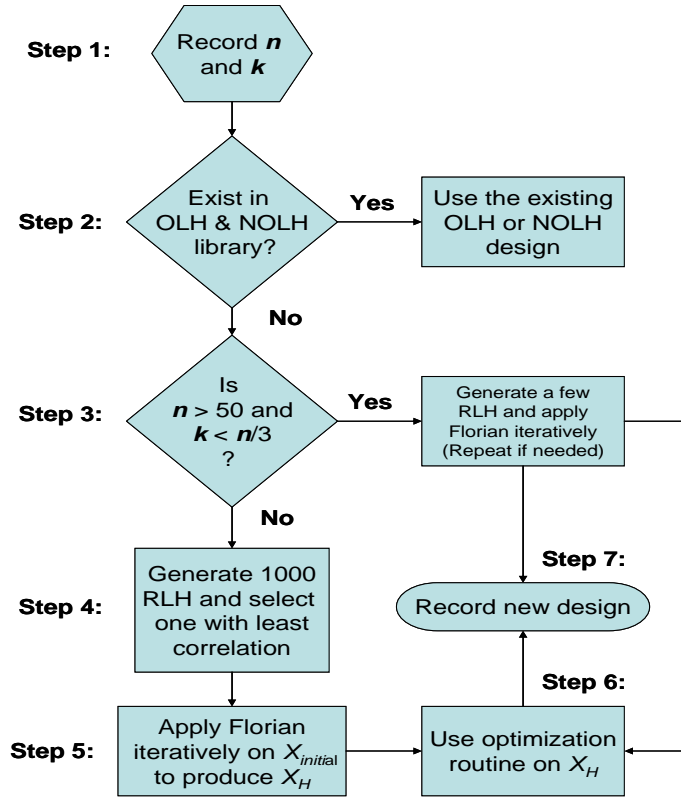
Step 1:

Record $n$ and $k$

Step 2:

Exist in OLH & NOLH library?

Yes

Use the existing OLH or NOLH design

No

Step 3:

Is $n$ > 50 and $k$ < $n$/3 ?

Yes

Generate a few RLH and apply Florian iteratively (Repeat if needed)

No

Step 7:

Step 4:

Generate 1000 RLH and select one with least correlation

Record new design

Step 6:

Step 5:

Apply Florian iteratively on $X_{initial}$ to produce $X_H$

Use optimization routine on $X_H$